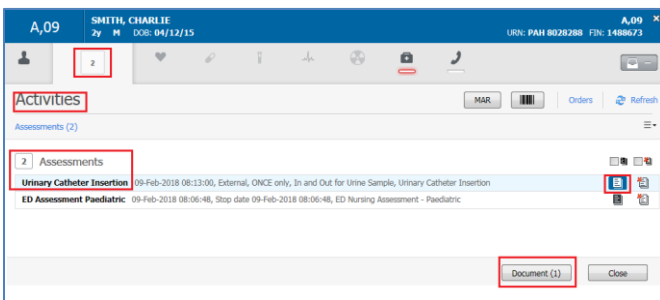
A,09

SMITH, CHARLIE
2y M DOB: 04/12/15

A,09
URN: PAH 8028288 FIN: 1488673

2

Activities

MAR

Orders

Refresh

Assessments (2)

2 Assessments

Urinary Catheter Insertion 09-Feb-2018 08:13:00, External, ONCE only, In and Out for Urine Sample, Urinary Catheter Insertion

ED Assessment Paediatric 09-Feb-2018 08:06:48, Stop date 09-Feb-2018 08:06:48, ED Nursing Assessment - Paediatric

Document (1)

Close